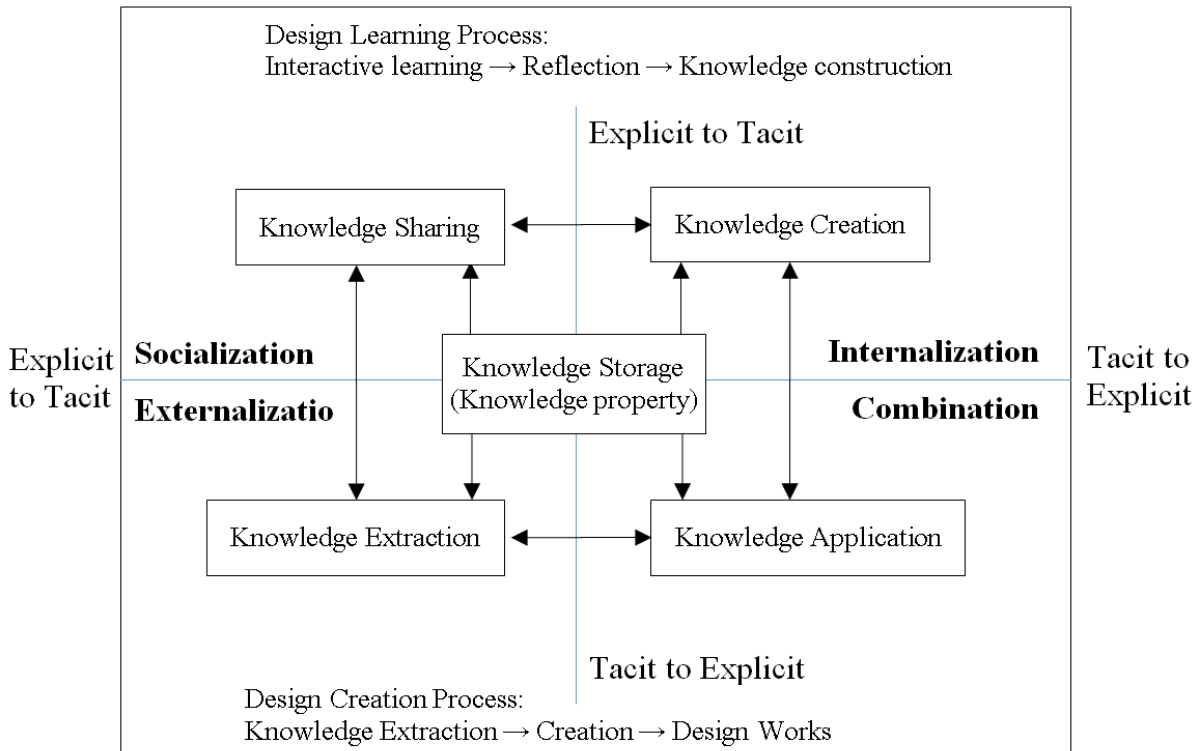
Design Learning Process:
Interactive learning → Reflection → Knowledge construction

Explicit to Tacit

Knowledge Sharing

Knowledge Creation

Explicit to Tacit

Socialization

Knowledge Storage (Knowledge property)

Internalization

Tacit to Explicit

Externalizatio

Combination

Knowledge Extraction

Knowledge Application

Tacit to Explicit

Design Creation Process:
Knowledge Extraction → Creation → Design Works